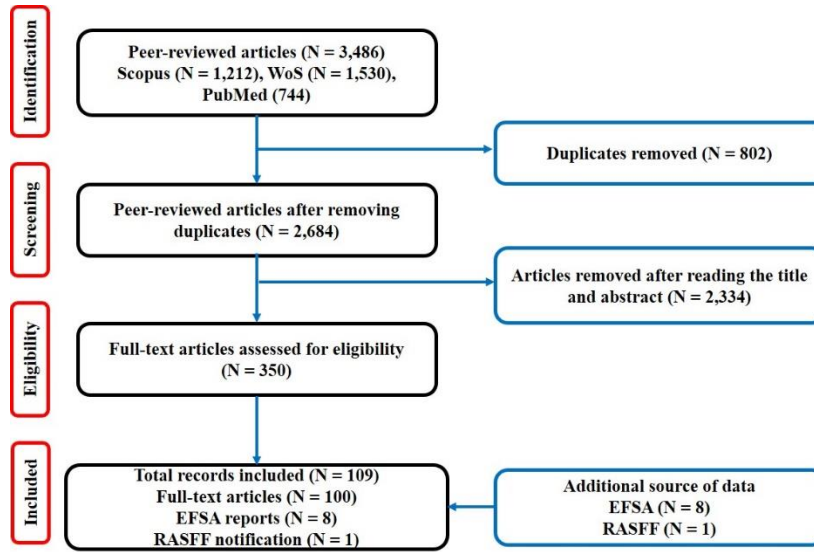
Identification

Peer-reviewed articles (N = 3,486)
Scopus (N = 1,212), WoS (N = 1,530), PubMed (744)

Duplicates removed (N = 802)

Screening

Peer-reviewed articles after removing duplicates (N = 2,684)

Articles removed after reading the title and abstract (N = 2,334)

Eligibility

Full-text articles assessed for eligibility (N = 350)

Included

Total records included (N = 109)
Full-text articles (N = 100)
EFSA reports (N = 8)
RASFF notification (N = 1)

Additional source of data
EFSA (N = 8)
RASFF (N = 1)